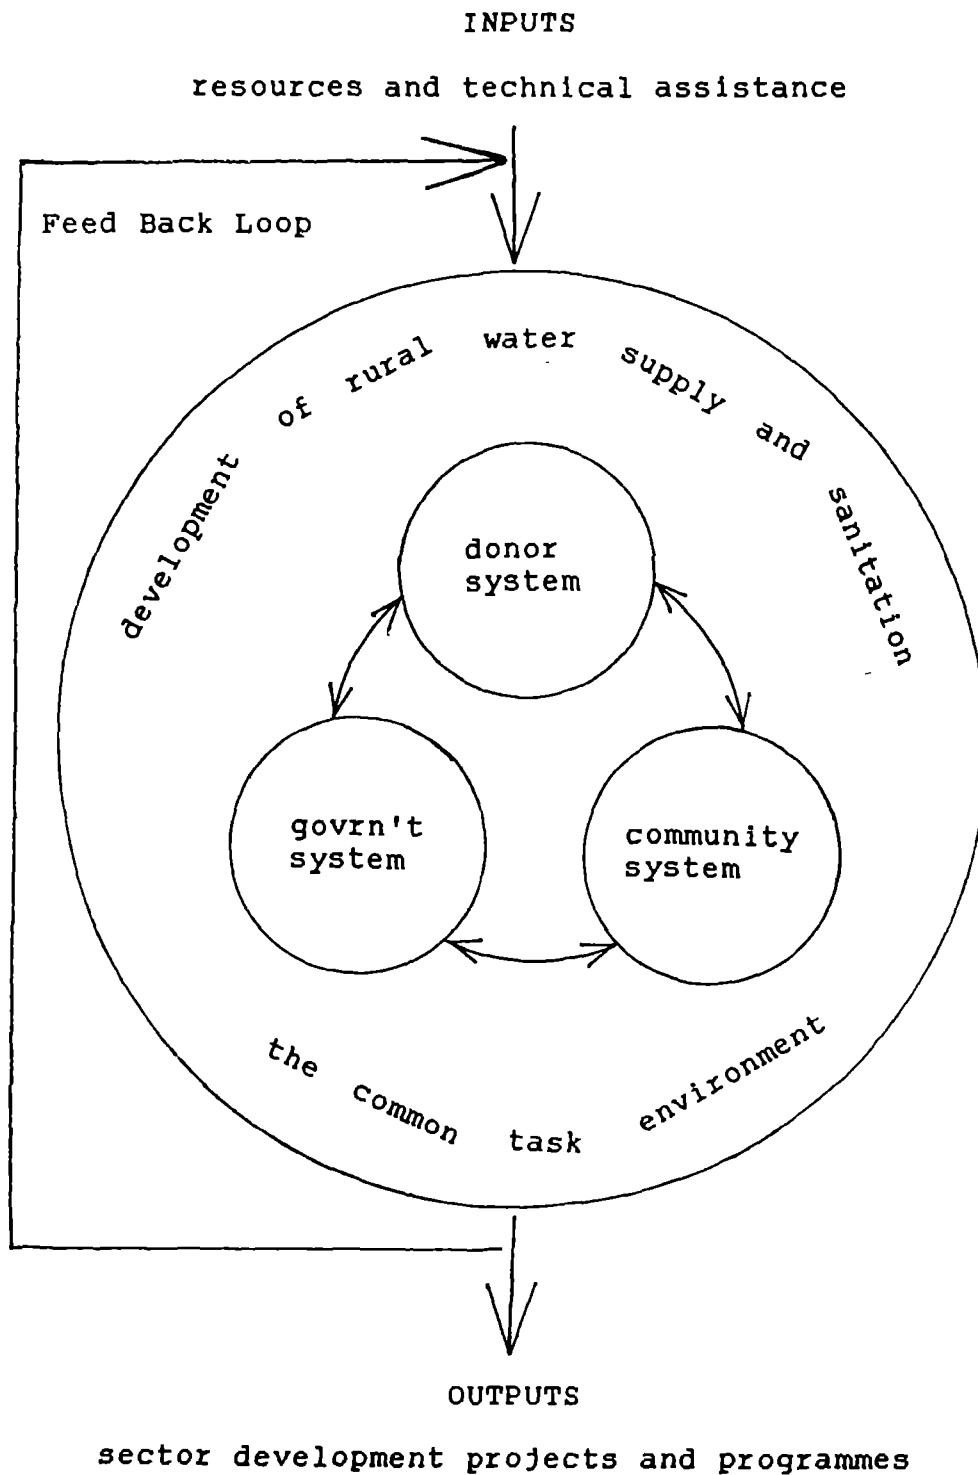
INPUTS

resources and technical assistance

Feed Back Loop

development of rural water supply and sanitation

donor system

govrn't system

community system

the common task environment

OUTPUTS

sector development projects and programmes